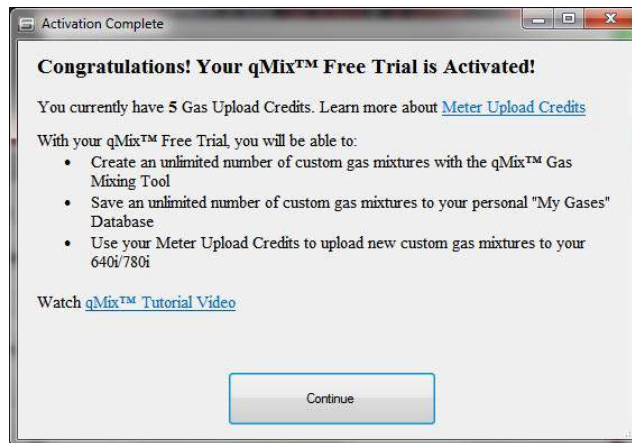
Activation Complete

Congratulations! Your qMix™ Free Trial is Activated!

You currently have 5 Gas Upload Credits. Learn more about Meter Upload Credits

With your qMix™ Free Trial, you will be able to:

- Create an unlimited number of custom gas mixtures with the qMix™ Gas Mixing Tool
- Save an unlimited number of custom gas mixtures to your personal "My Gases" Database
- Use your Meter Upload Credits to upload new custom gas mixtures to your 640i/780i

Watch qMix™ Tutorial Video

Continue